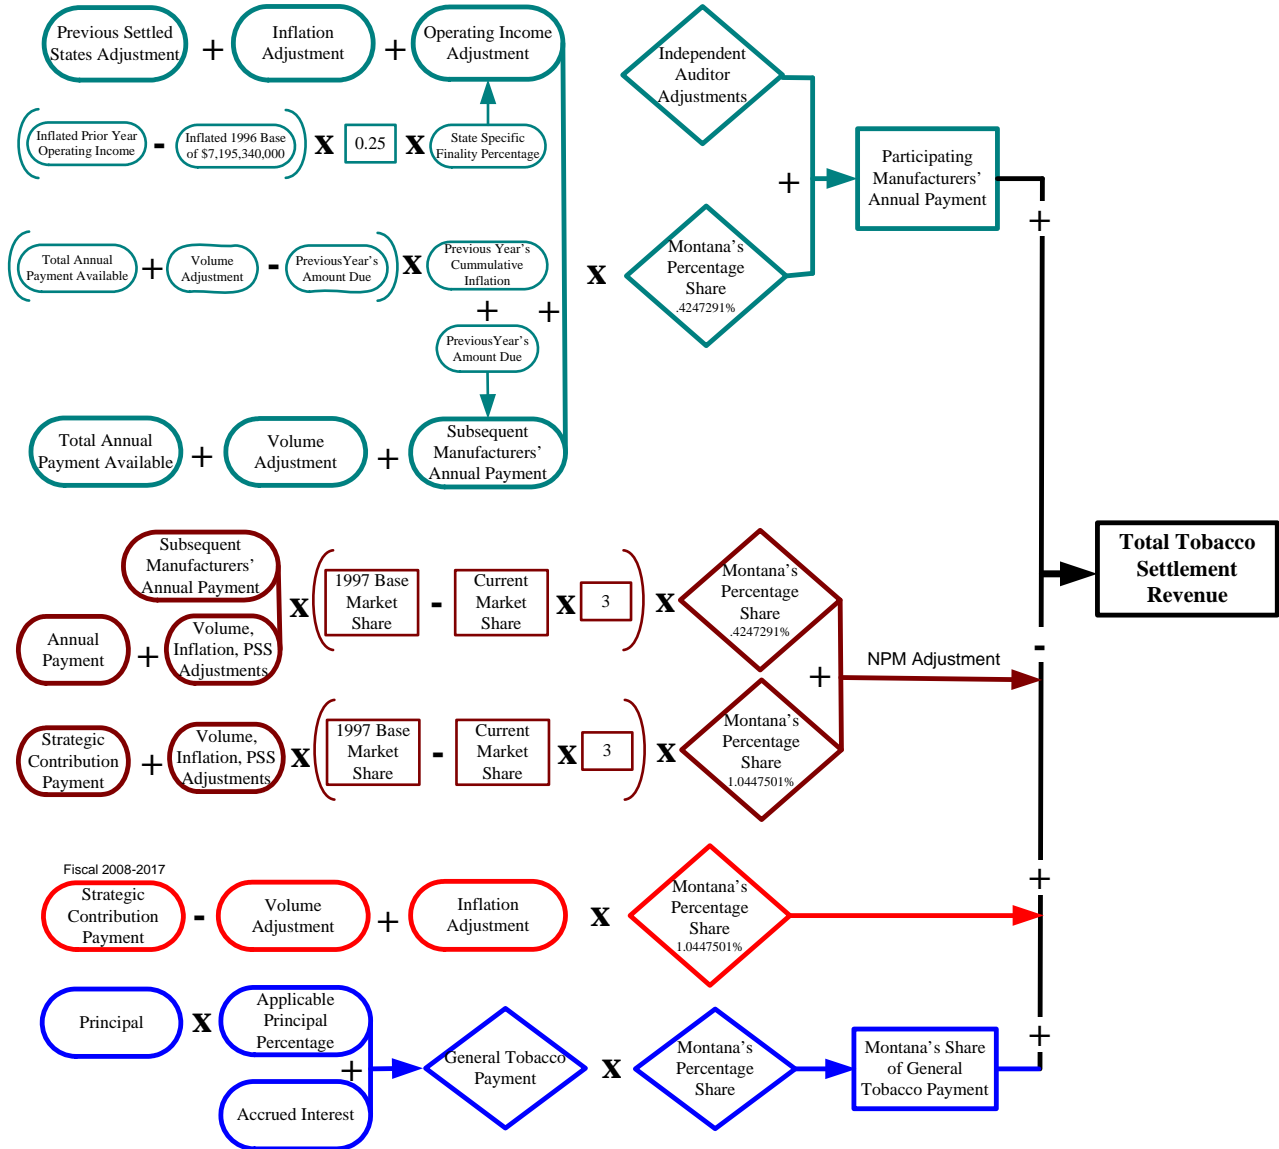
Previous Settled States Adjustment + Inflation Adjustment + Operating Income Adjustment

Independent Auditor Adjustments

Inflated Prior Year Operating Income - Inflated 1996 Base of $7,195,340,000 x 0.25 x State Specific Finality Percentage

+

Participating Manufacturers' Annual Payment

+

Total Annual Payment Available + Volume Adjustment - PreviousYear's Amount Due x Previous Year's Cummulative Inflation

x

Montana's Percentage Share .4247291%

+ +

PreviousYear's Amount Due

Total Annual Payment Available + Volume Adjustment + Subsequent Manufacturers' Annual Payment

Total Tobacco Settlement Revenue

Subsequent Manufacturers' Annual Payment

Annual Payment + Volume, Inflation, PSS Adjustments

x 1997 Base Market Share - Current Market Share x 3 x

Montana's Percentage Share .4247291%

NPM Adjustment

-

+

Strategic Contribution Payment + Volume, Inflation, PSS Adjustments x 1997 Base Market Share - Current Market Share x 3 x

Montana's Percentage Share 1.0447501%

Fiscal 2008-2017

Strategic Contribution Payment - Volume Adjustment + Inflation Adjustment x

Montana's Percentage Share 1.0447501%

+

Principal x Applicable Principal Percentage

+

Accrued Interest

General Tobacco Payment x Montana's Percentage Share

Montana's Share of General Tobacco Payment

+